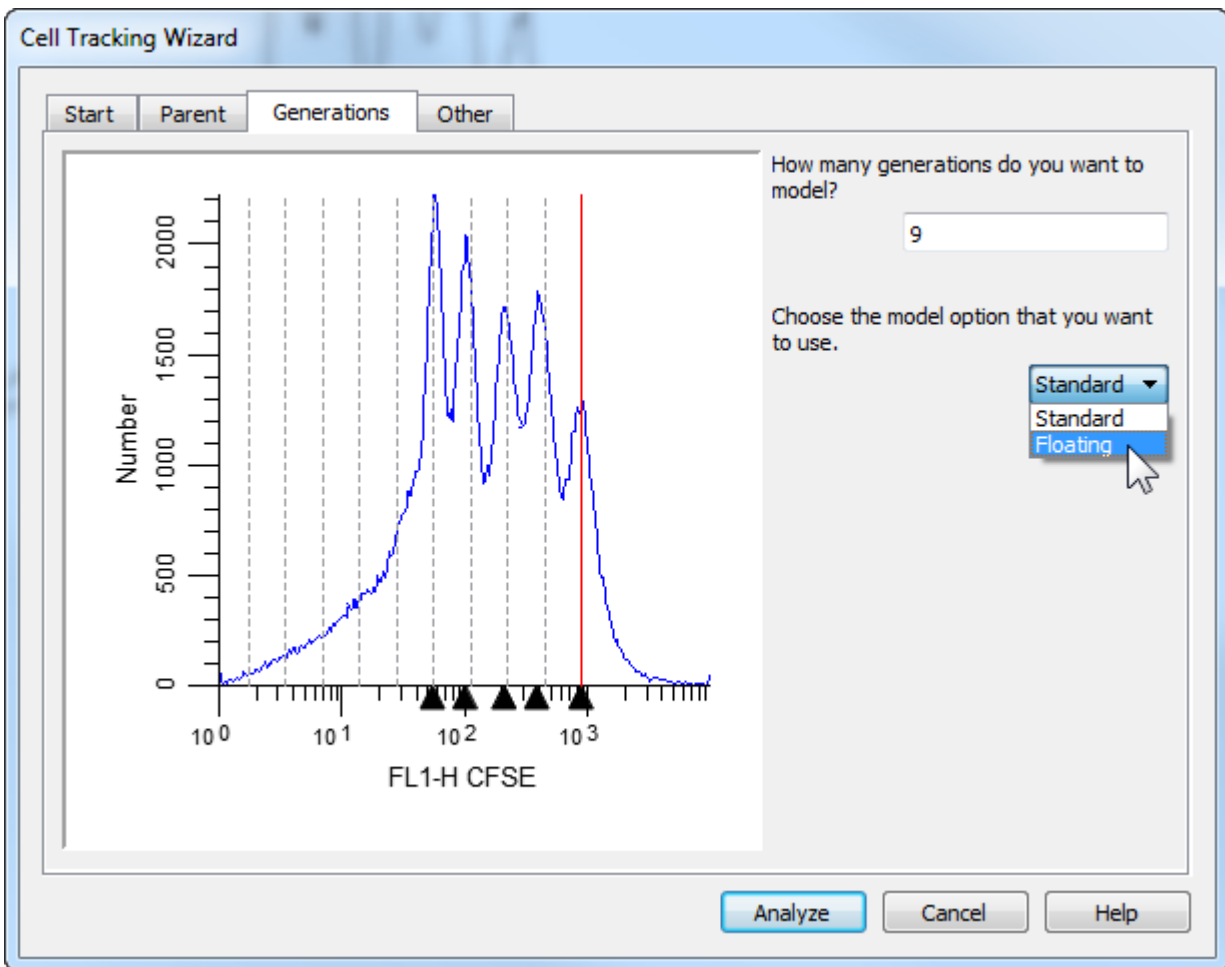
Cell Tracking Wizard

Start Parent Generations Other

2000
1500
1000
500
0
Number

$10^0$ $10^1$ $10^2$ $10^3$
FL1-H CFSE

How many generations do you want to model?

9

Choose the model option that you want to use.

Standard
Standard
Floating

Analyze Cancel Help